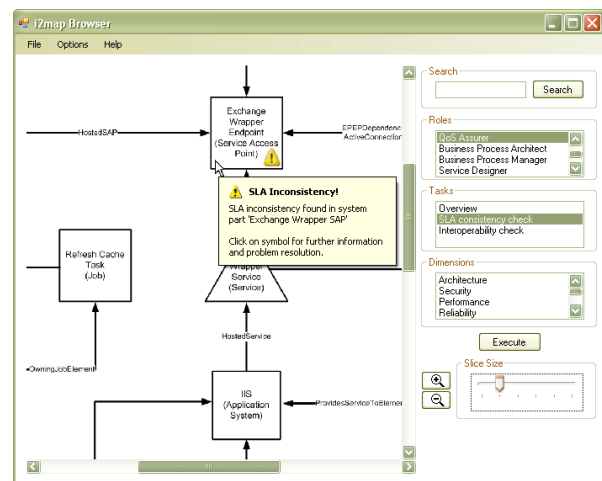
i2map Browser

File Options Help

HostedSAP

Exchange Wrapper Endpoint (Service Access Point)

EPEPDependenc ActiveConnector

SLA Inconsistency!

SLA inconsistency found in system part 'Exchange Wrapper SAP'

Click on symbol for further information and problem resolution.

Refresh Cache Task (Job)

Wrapper Service (Service)

HostedService

OwningJobElement

IIS (Application System)

ProvidesServiceToElemen

Search

Search

Roles

QoS Assurer
Business Process Architect
Business Process Manager
Service Designer

Tasks

Overview
SLA consistency check
Interoperability check

Dimensions

Architecture
Security
Performance
Reliability

Execute

Slice Size